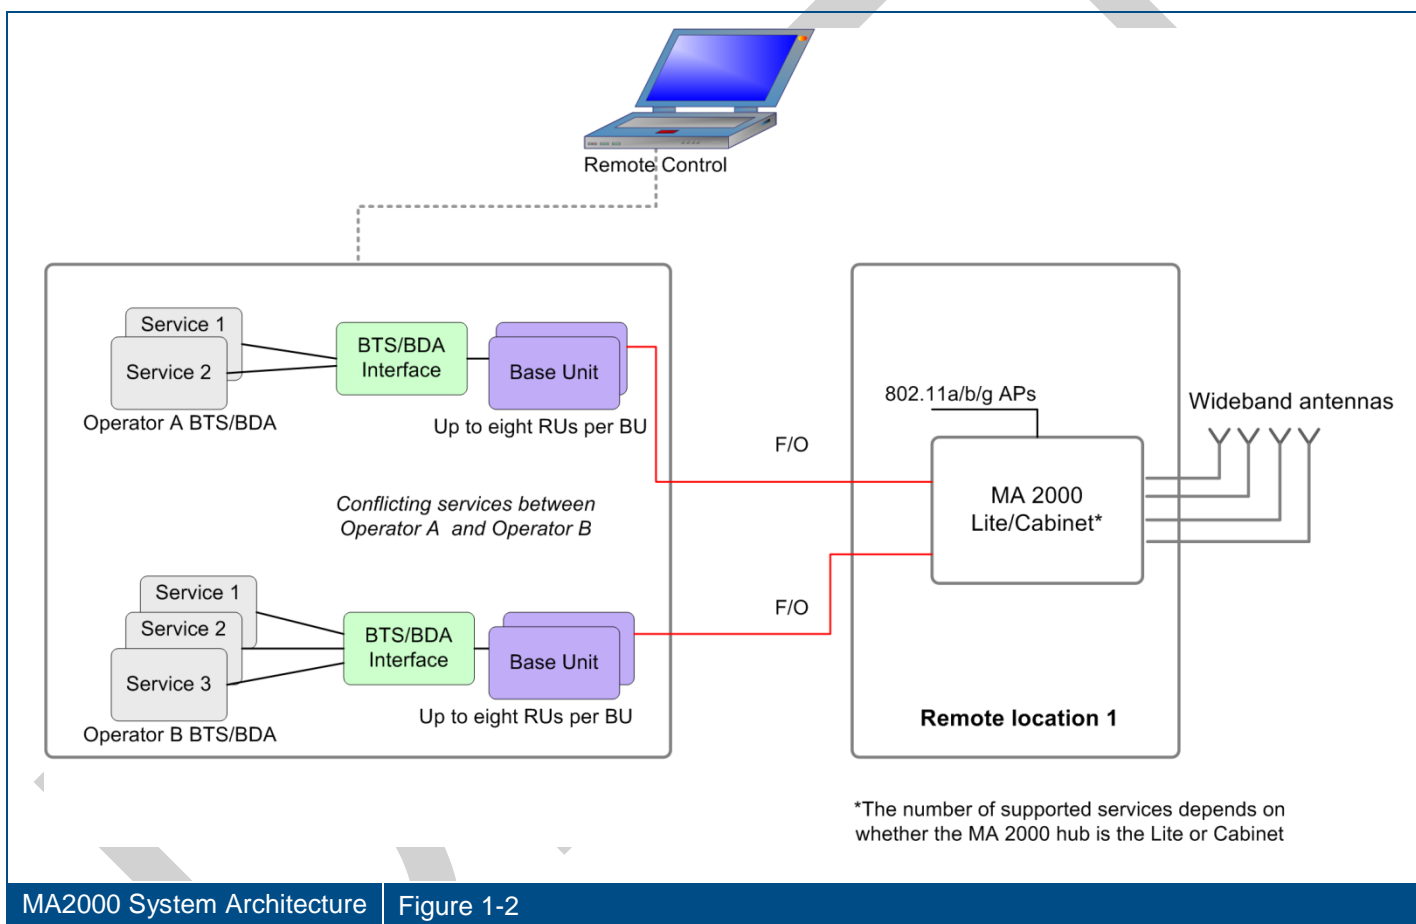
Remote Control

Service 1
Service 2
Operator A BTS/BDA
BTS/BDA Interface
Base Unit
Up to eight RUs per BU

Conflicting services between Operator A and Operator B

Service 1
Service 2
Service 3
Operator B BTS/BDA
BTS/BDA Interface
Base Unit
Up to eight RUs per BU

F/O
F/O

802.11a/b/g APs
Wideband antennas
MA 2000 Lite/Cabinet*
Remote location 1

*The number of supported services depends on whether the MA 2000 hub is the Lite or Cabinet

MA2000 System Architecture
Figure 1-2